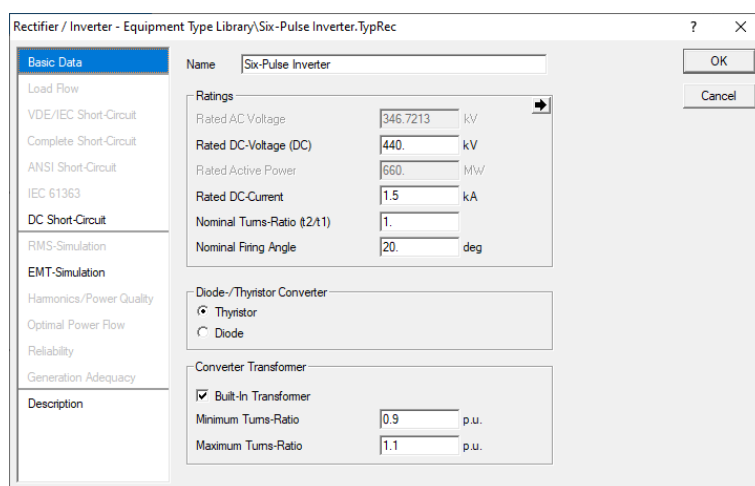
Rectifier / Inverter - Equipment Type Library\Six-Pulse Inverter.TypRec

?

×

Basic Data

Load Flow

VDE/IEC Short-Circuit

Complete Short-Circuit

ANSI Short-Circuit

IEC 61363

DC Short-Circuit

RMS-Simulation

EMT-Simulation

Harmonics/Power Quality

Optimal Power Flow

Reliability

Generation Adequacy

Description

Name Six-Pulse Inverter

OK

Cancel

Ratings

Rated AC Voltage 346.7213 kV

Rated DC-Voltage (DC) 440. kV

Rated Active Power 660. MW

Rated DC-Current 1.5 kA

Nominal Turns-Ratio (t2/t1) 1.

Nominal Firing Angle 20. deg

Diode-/Thyristor Converter

Thyristor

Diode

Converter Transformer

Built-In Transformer

Minimum Turns-Ratio 0.9 p.u.

Maximum Turns-Ratio 1.1 p.u.